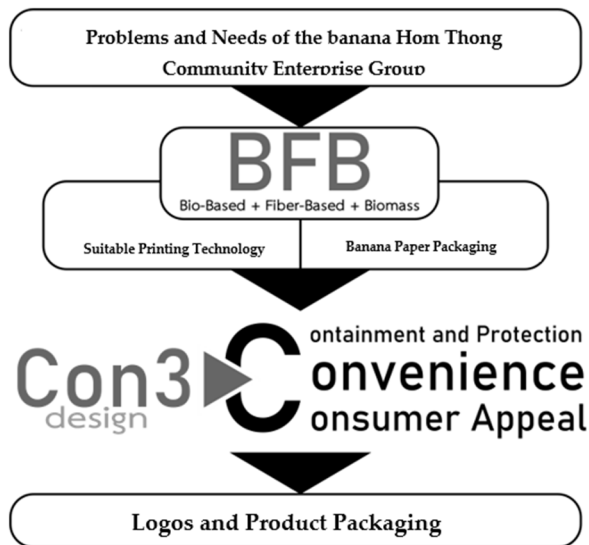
Problems and Needs of the banana Hom Thong Community Enterprise Group

BFB
Bio-Based + Fiber-Based + Biomass

Suitable Printing Technology

Banana Paper Packaging

Con3
design

Containment and Protection
Convenience
Consumer Appeal

Logos and Product Packaging